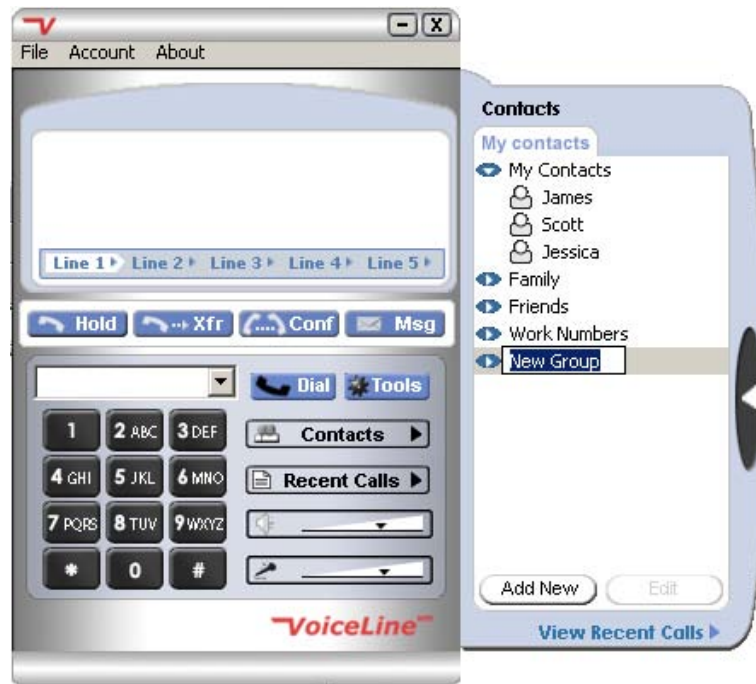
File Account About

Line 1 Line 2 Line 3 Line 4 Line 5

Hold Xfr Conf Msg

Dial Tools

1 2 ABC 3 DEF
4 GHI 5 JKL 6 MNO
7 PQRS 8 TUV 9 WXYZ
* 0 #

Contacts
Recent Calls

VoiceLine

Contacts
My contacts
My Contacts
James
Scott
Jessica
Family
Friends
Work Numbers
New Group

Add New Edit

View Recent Calls